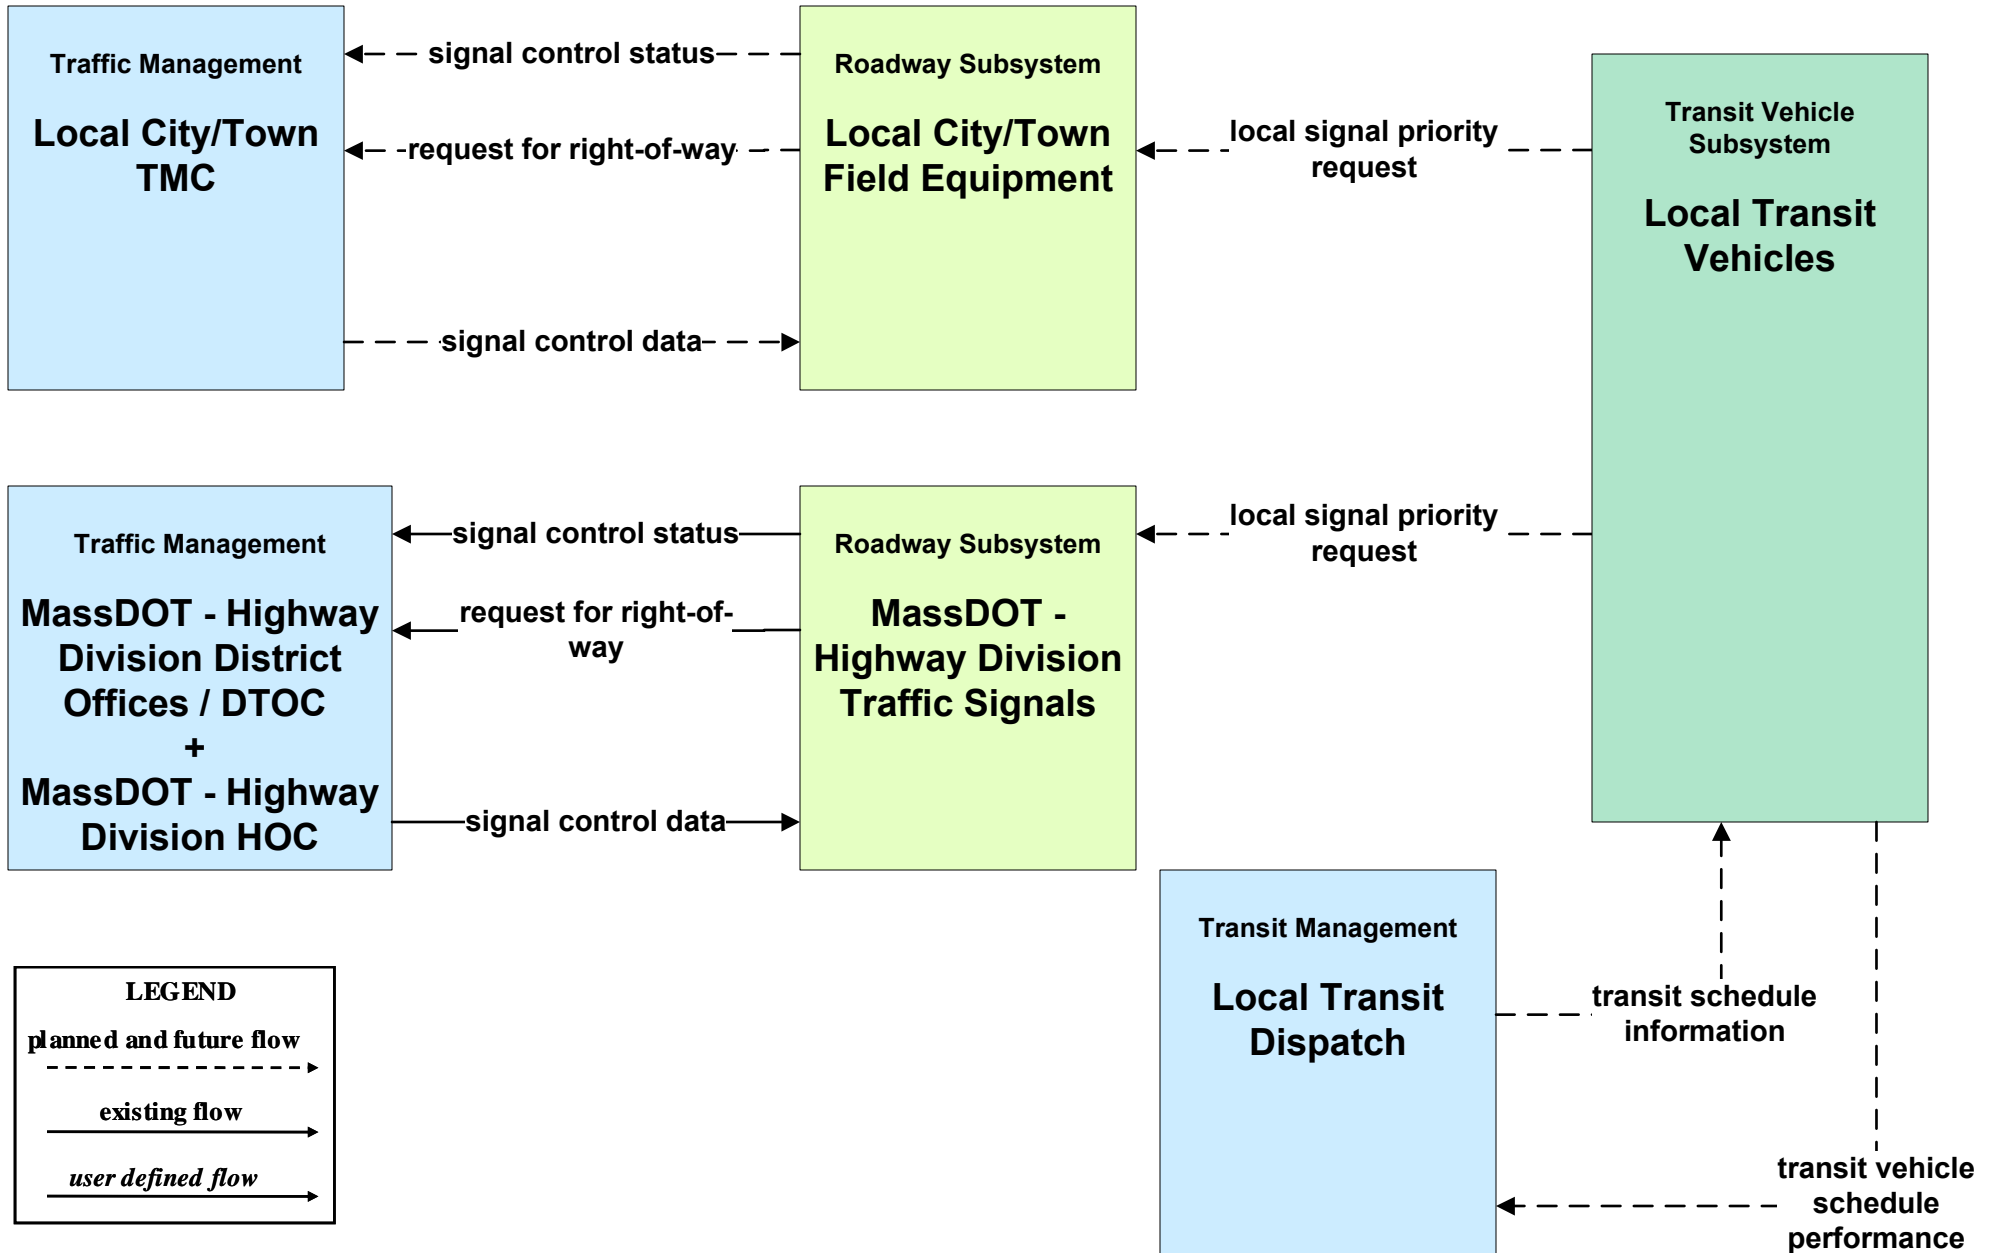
Traffic Management

Local City/Town TMC

signal control status

request for right-of-way

signal control data

Roadway Subsystem

Local City/Town Field Equipment

local signal priority request

Transit Vehicle Subsystem

Local Transit Vehicles

Traffic Management

MassDOT - Highway Division District Offices / DTOC + MassDOT - Highway Division HOC

signal control status

request for right-of-way

signal control data

Roadway Subsystem

MassDOT - Highway Division Traffic Signals

local signal priority request

Transit Management

Local Transit Dispatch

transit schedule information

transit vehicle schedule performance

LEGEND

planned and future flow

existing flow

user defined flow